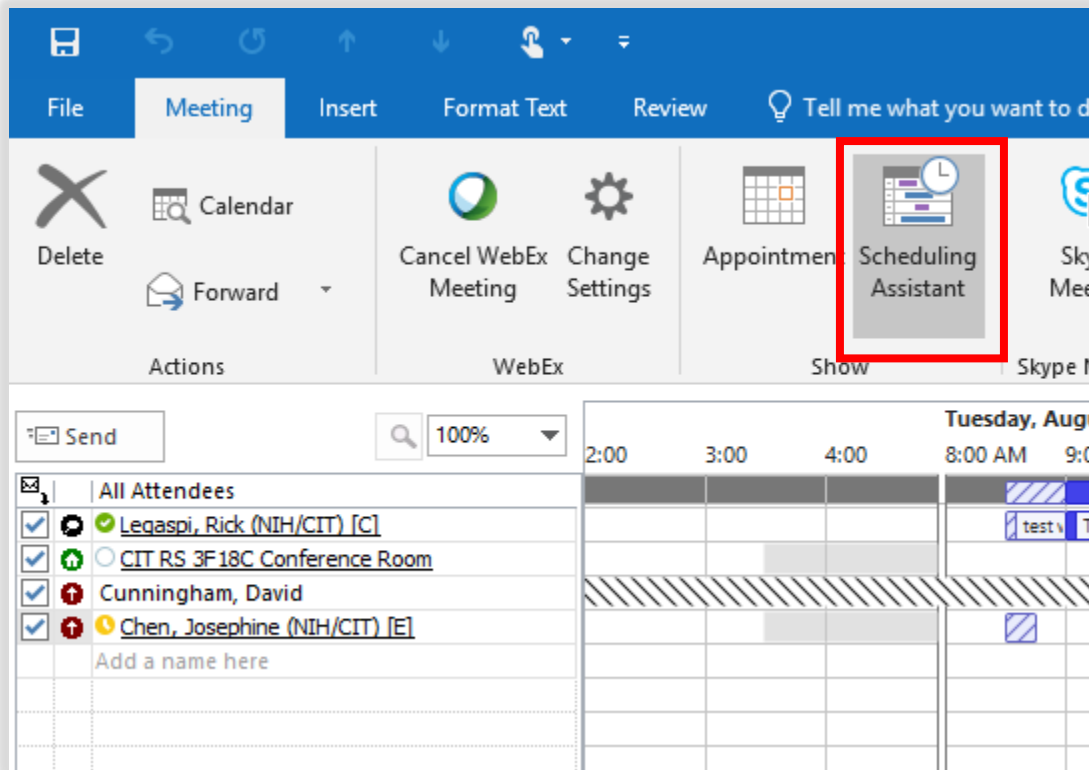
File Meeting Insert Format Text Review Tell me what you want to d

Delete Calendar Forward

Actions

Cancel WebEx Meeting Change Settings

WebEx

Appointment Scheduling Assistant

Show

Sk Me

Skype M

Send 100%

Tuesday, Augu

2:00 3:00 4:00 8:00 AM 9:0

All Attendees

Legaspi, Rick (NIH/CIT) [C]

CIT RS 3F18C Conference Room

Cunningham, David

Chen, Josephine (NIH/CIT) [E]

Add a name here

test T